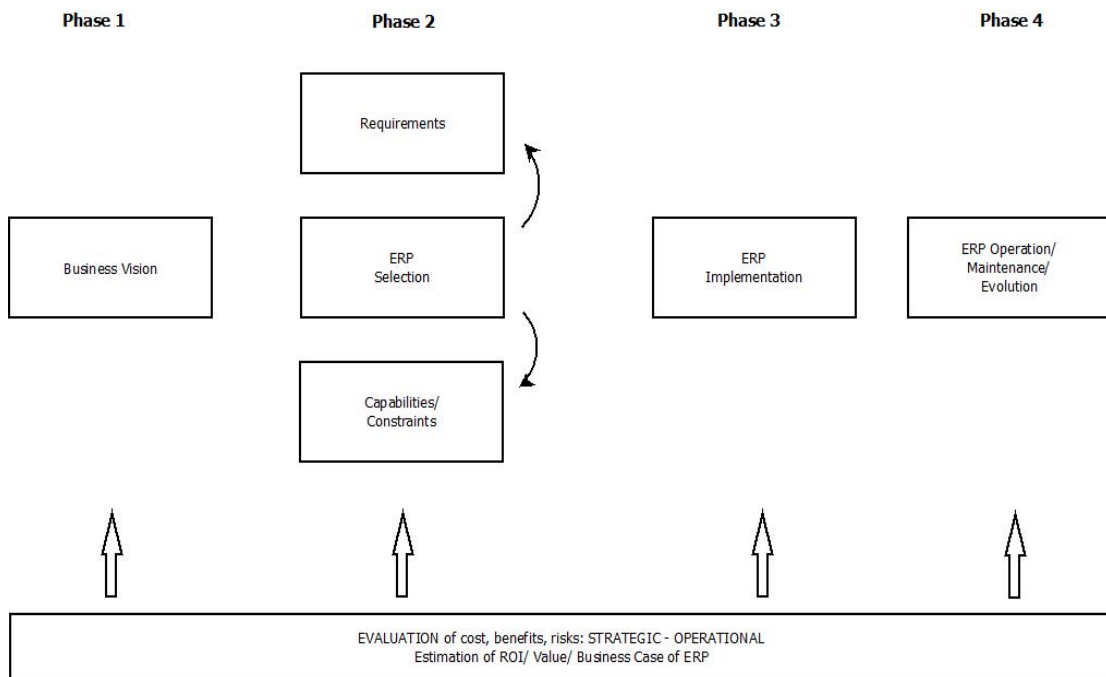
Phase 1

Phase 2

Phase 3

Phase 4

Requirements

Business Vision

ERP
Selection

ERP
Implementation

ERP Operation/
Maintenance/
Evolution

Capabilities/
Constraints

EVALUATION of cost, benefits, risks: STRATEGIC - OPERATIONAL
Estimation of ROI/ Value/ Business Case of ERP